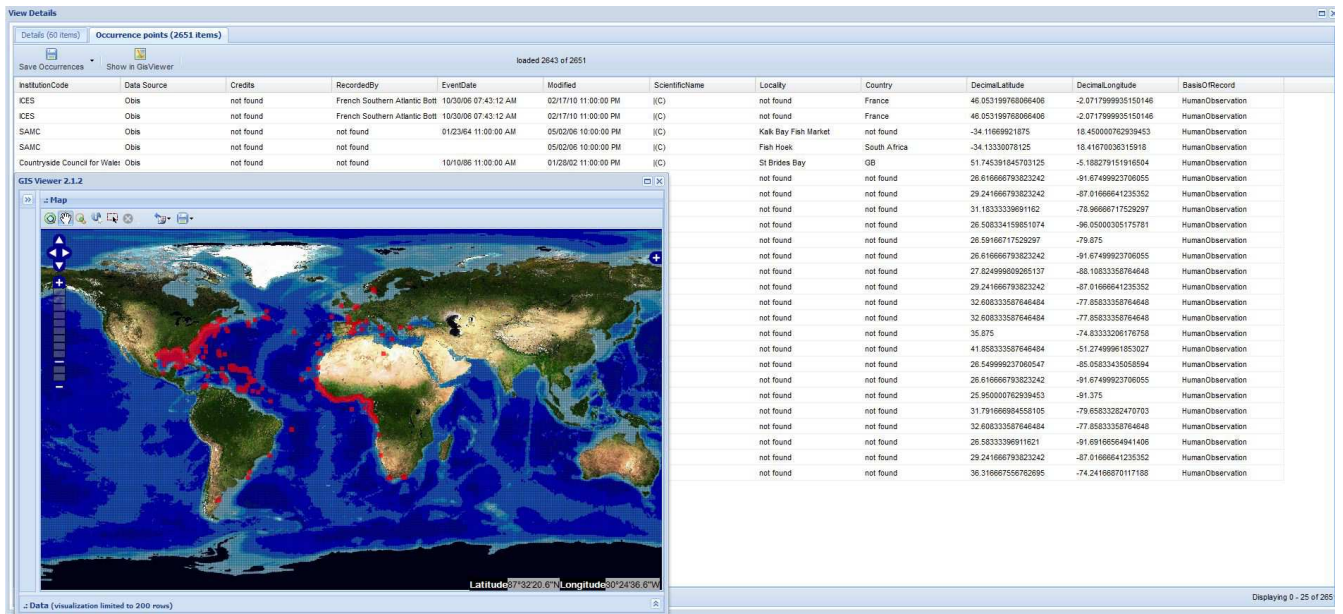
View Details

Details (60 items) | Occurrence points (2651 items)

Save Occurrences | Show in GisViewer

loaded 2643 of 2651

| InstitutionCode | Data Source | Credits | RecordedBy | EventDate | Modified | ScientificName | Locality | Country | DecimalLatitude | DecimalLongitude | BasisOfRecord |
|---|---|---|---|---|---|---|---|---|---|---|---|
| ICES | Obis | not found | French Southern Atlantic Bott | 10/30/06 07:43:12 AM | 02/17/10 11:00:00 PM | \|(C) | not found | France | 46.053199768066406 | -2.0717999935150146 | HumanObservation |
| ICES | Obis | not found | French Southern Atlantic Bott | 10/30/06 07:43:12 AM | 02/17/10 11:00:00 PM | \|(C) | not found | France | 46.053199768066406 | -2.0717999935150146 | HumanObservation |
| SAMC | Obis | not found | not found | 01/23/64 11:00:00 AM | 05/02/06 10:00:00 PM | \|(C) | Kalk Bay Fish Market | not found | -34.11669921875 | 18.450000762939453 | HumanObservation |
| SAMC | Obis | not found | not found | | 05/02/06 10:00:00 PM | \|(C) | Fish Hoek | South Africa | -34.13330078125 | 18.41670036315918 | HumanObservation |
| Countryside Council for Wales | Obis | not found | not found | 10/10/86 11:00:00 AM | 01/28/02 11:00:00 PM | \|(C) | St Brides Bay | GB | 51.745391845703125 | -5.188279151916504 | HumanObservation |
| | | | | | | | not found | not found | 26.616666793823242 | -91.67499923706055 | HumanObservation |
| | | | | | | | not found | not found | 29.241666793823242 | -87.01666641235352 | HumanObservation |
| | | | | | | | not found | not found | 31.18333339691162 | -78.96666717529297 | HumanObservation |
| | | | | | | | not found | not found | 26.508334159851074 | -96.05000305175781 | HumanObservation |
| | | | | | | | not found | not found | 26.59166717529297 | -79.875 | HumanObservation |
| | | | | | | | not found | not found | 26.616666793823242 | -91.67499923706055 | HumanObservation |
| | | | | | | | not found | not found | 27.824999809265137 | -88.10833358764648 | HumanObservation |
| | | | | | | | not found | not found | 29.241666793823242 | -87.01666641235352 | HumanObservation |
| | | | | | | | not found | not found | 32.608333587646484 | -77.85833358764648 | HumanObservation |
| | | | | | | | not found | not found | 32.608333587646484 | -77.85833358764648 | HumanObservation |
| | | | | | | | not found | not found | 35.875 | -74.83333206176758 | HumanObservation |
| | | | | | | | not found | not found | 41.858333587646484 | -51.27499961853027 | HumanObservation |
| | | | | | | | not found | not found | 26.549999237060547 | -85.05833435058594 | HumanObservation |
| | | | | | | | not found | not found | 26.616666793823242 | -91.67499923706055 | HumanObservation |
| | | | | | | | not found | not found | 25.950000762939453 | -91.375 | HumanObservation |
| | | | | | | | not found | not found | 31.791666984558105 | -79.65833282470703 | HumanObservation |
| | | | | | | | not found | not found | 32.608333587646484 | -77.85833358764648 | HumanObservation |
| | | | | | | | not found | not found | 26.58333396911621 | -91.69166564941406 | HumanObservation |
| | | | | | | | not found | not found | 29.241666793823242 | -87.01666641235352 | HumanObservation |
| | | | | | | | not found | not found | 36.316667556762695 | -74.24166870117188 | HumanObservation |

GIS Viewer 2.1.2

:: Map

Latitude 87°32'20.6"N Longitude 30°24'36.6"W

:: Data (visualization limited to 200 rows)

Displaying 0 - 25 of 265